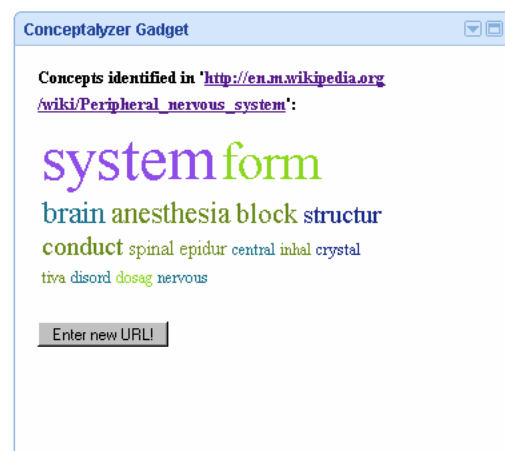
Conceptalyzer Gadget

Concepts identified in 'http://en.m.wikipedia.org/wiki/Peripheral_nervous_system':

system form
brain anesthesia block structur
conduct spinal epidur central inhal crystal
tiva disord dosag nervous

Enter new URL!